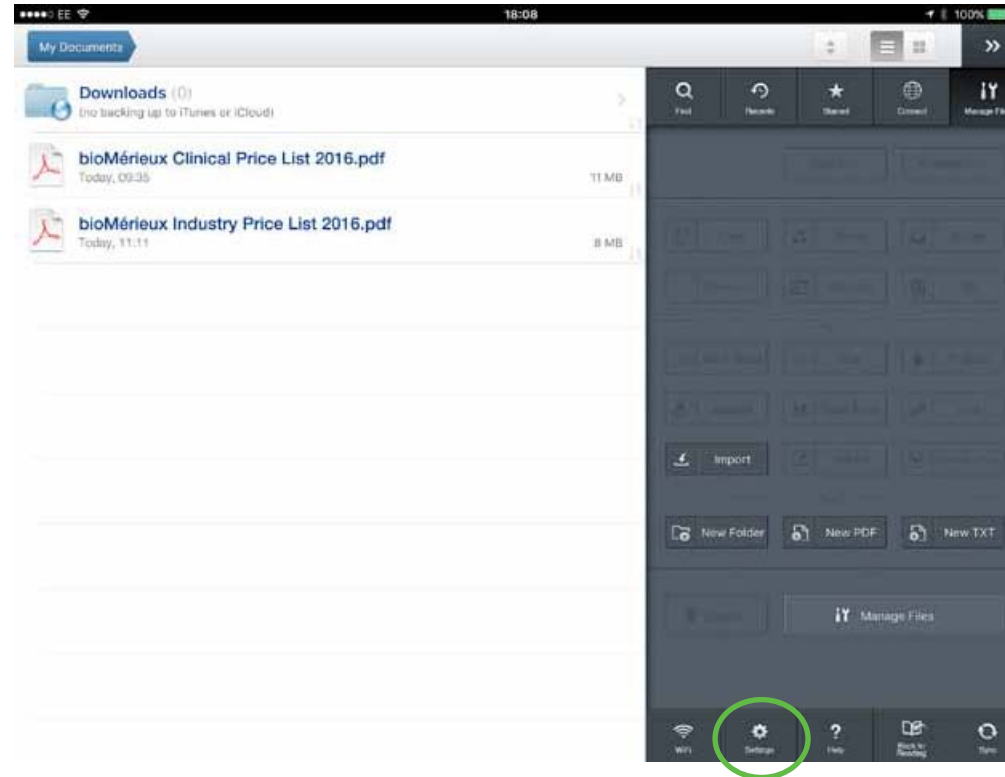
••••○ EE 18:08 100%

My Documents

Downloads (0)
(no backing up to iTunes or iCloud)

bioMérieux Clinical Price List 2016.pdf
Today, 09:35 11 MB

bioMérieux Industry Price List 2016.pdf
Today, 11:11 8 MB

Find Recents Starred Connect Manage Fi

Import

New Folder New PDF New TXT

Manage Files

WiFi Settings Help Back to Reading Sync